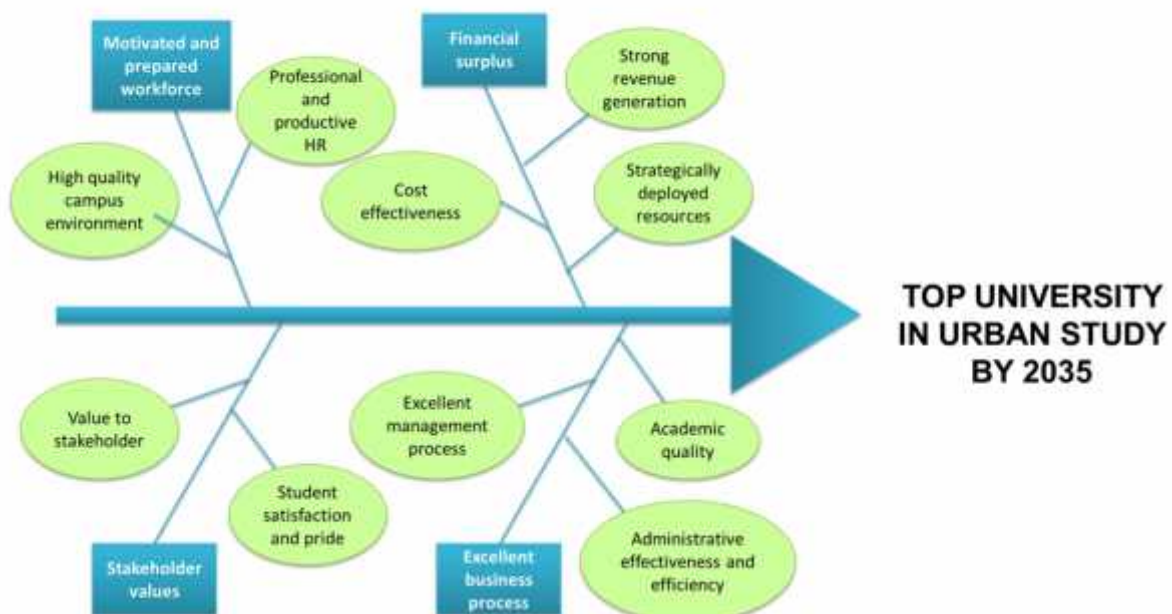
Motivated and prepared workforce

Professional and productive HR

High quality campus environment

Financial surplus

Strong revenue generation

Cost effectiveness

Strategically deployed resources

TOP UNIVERSITY IN URBAN STUDY BY 2035

Value to stakeholder

Student satisfaction and pride

Stakeholder values

Excellent management process

Academic quality

Administrative effectiveness and efficiency

Excellent business process